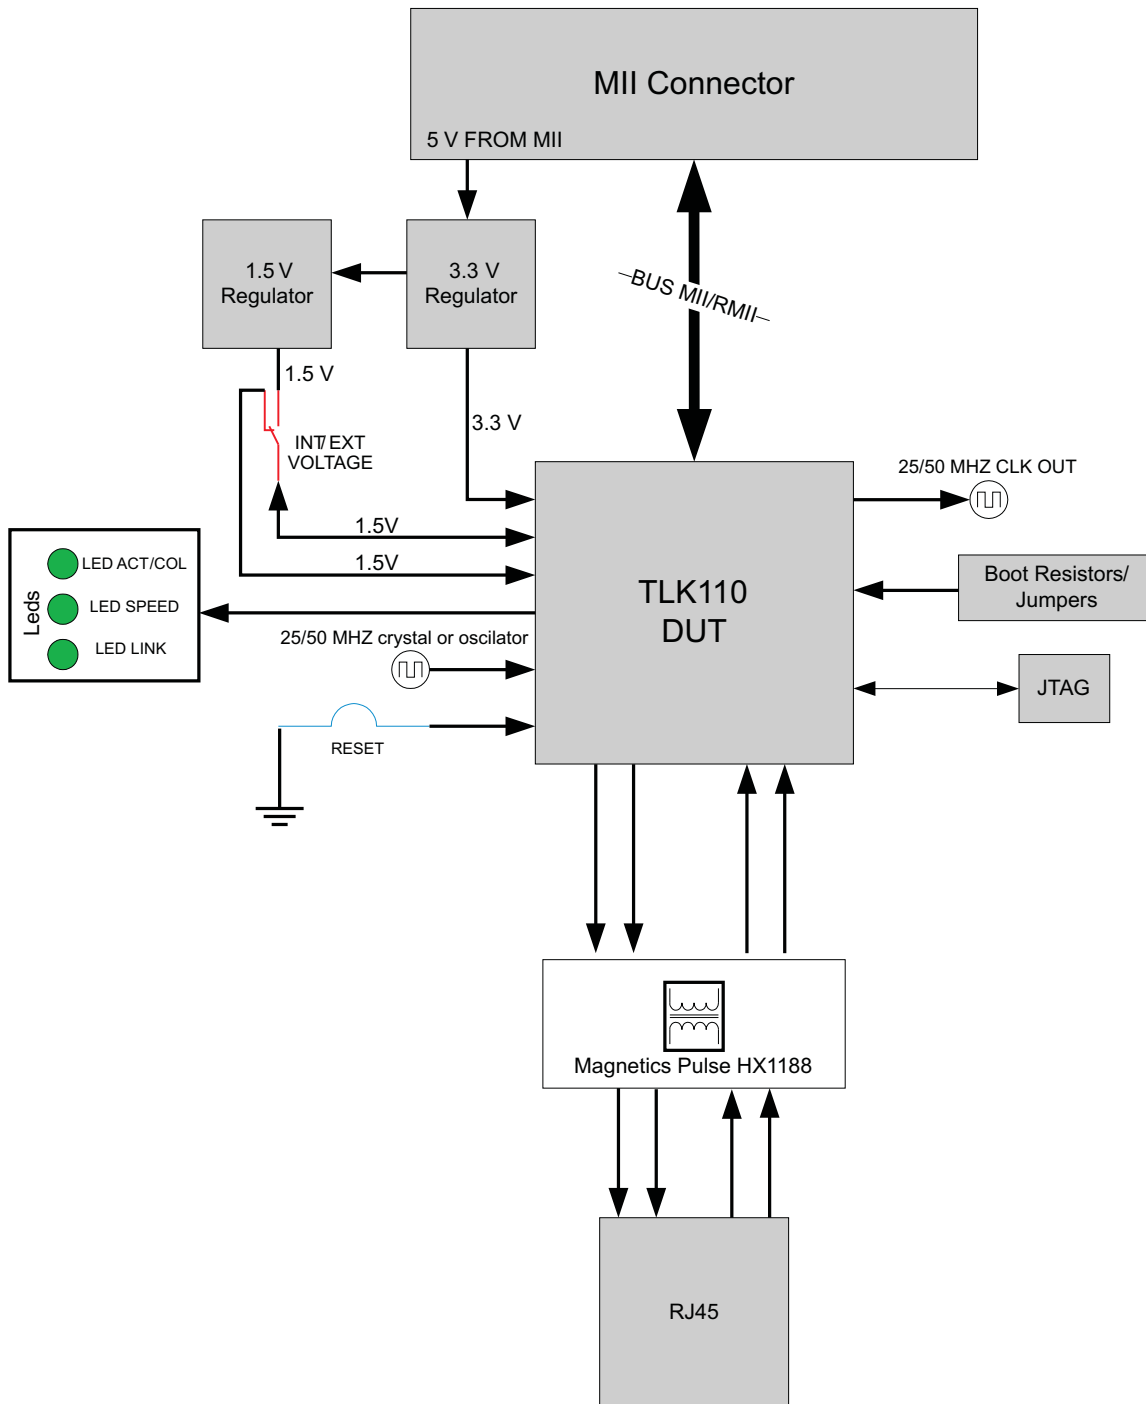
MII Connector

5 V FROM MII

1.5 V Regulator

3.3 V Regulator

BUS MII/RMII

1.5 V

3.3 V

INT/ EXT VOLTAGE

25/50 MHZ CLK OUT

1.5V

1.5V

Leds

LED ACT/COL

LED SPEED

LED LINK

TLK110 DUT

Boot Resistors/ Jumpers

25/50 MHZ crystal or oscilator

JTAG

RESET

Magnetics Pulse HX1188

RJ45